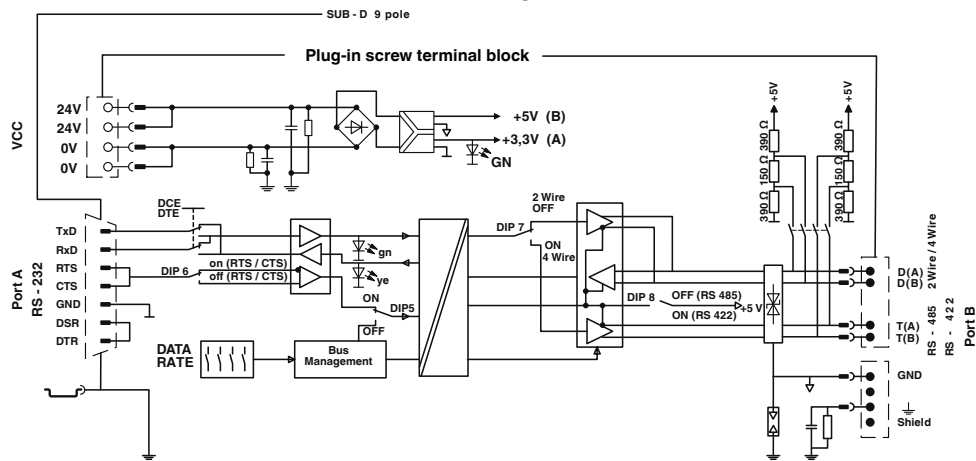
SUB - D 9 pole

Plug-in screw terminal block

VCC

24V
24V
0V
0V

+5V (B)
+3,3V (A)
GN

Port A
RS - 232

TxD
RxD
RTS
CTS
GND
DSR
DTR

DCE
DTE

DIP 6
on (RTS / CTS)
off (RTS / CTS)

gn
ye

ON
DIP5
OFF

DATA RATE

Bus Management

2 Wire
OFF
DIP 7
ON
4 Wire

DIP 8
OFF (RS 485)
ON (RS 422)
+5 V

+5V
390 Ω
150 Ω
390 Ω

+5V
390 Ω
150 Ω
390 Ω

2 Wire / 4 Wire

D(A)
D(B)

T(A)
T(B)

RS - 485
RS - 422
Port B

GND

Shield